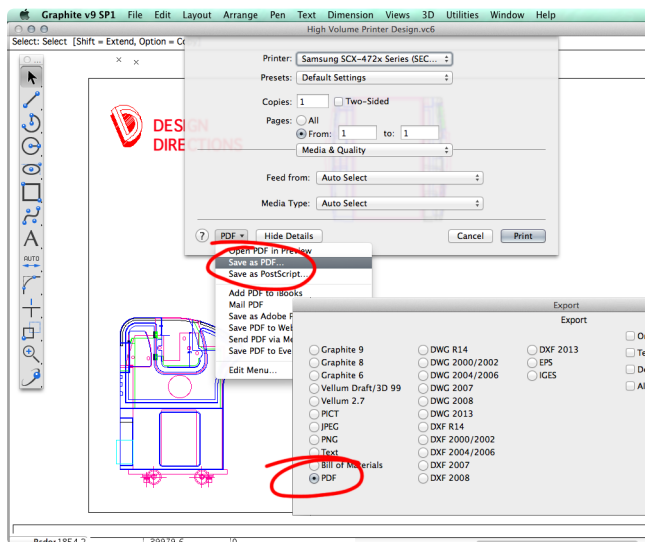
Graphite v9 SP1 File Edit Layout Arrange Pen Text Dimension Views 3D Utilities Window Help

High Volume Printer Design.vc6

Select: Select [Shift = Extend, Option = Co

AUTO

DESIGN DIRECTIONS

Printer: Samsung SCX-472x Series (SEC...

Presets: Default Settings

Copies: 1 Two-Sided

Pages: All

From: 1 to: 1

Media & Quality

Feed from: Auto Select

Media Type: Auto Select

?

PDF

Hide Details

Cancel

Print

Open PDF in Preview

Save as PDF...

Save as PostScript...

Add PDF to iBooks

Mail PDF

Save as Adobe P

Save PDF to Web

Send PDF via Me

Save PDF to Eve

Edit Menu...

Export

Export

Graphite 9

Graphite 8

Graphite 6

Vellum Draft/3D 99

Vellum 2.7

PICT

JPEG

PNG

Text

Bill of Materials

PDF

DWG R14

DWG 2000/2002

DWG 2004/2006

DWG 2007

DWG 2008

DWG 2013

DXF R14

DXF 2000/2002

DXF 2004/2006

DXF 2007

DXF 2008

DXF 2013

EPS

IGES

O

Te

D

A

Radar 1854.2

39979.6

0